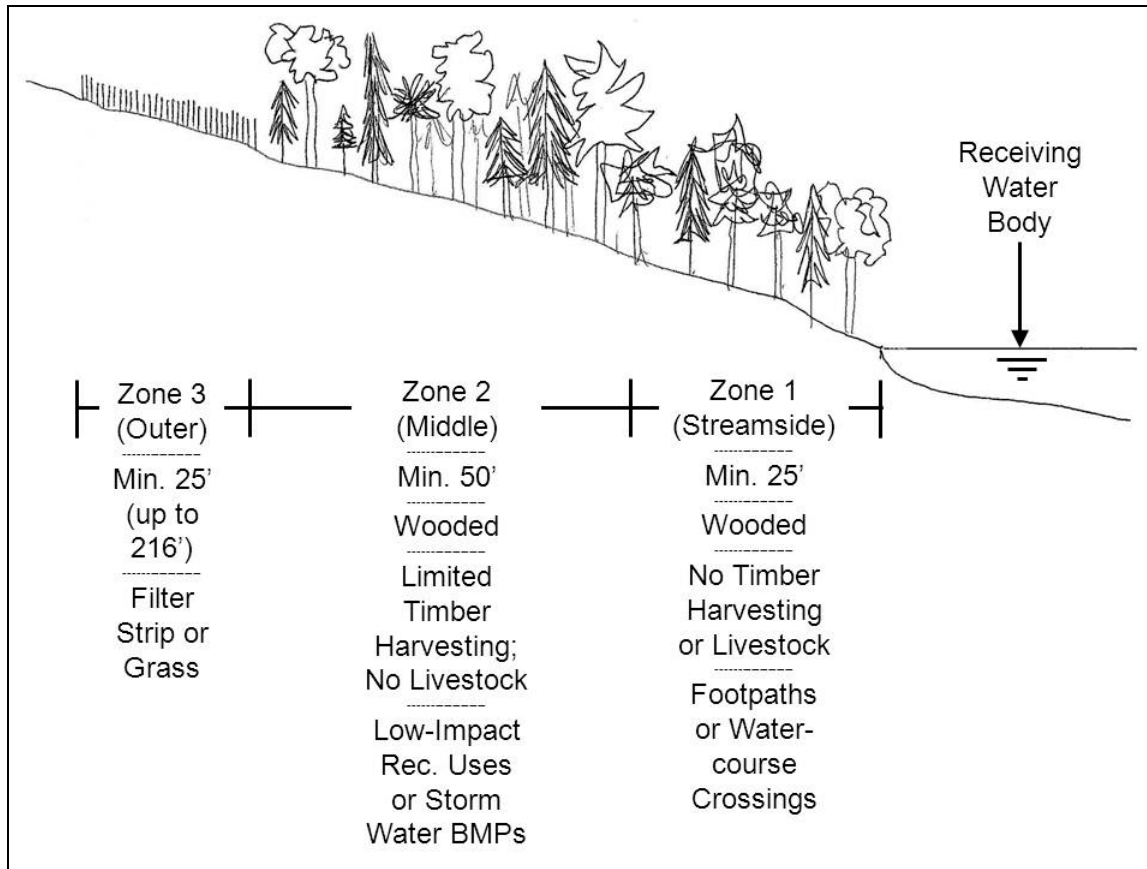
Receiving Water Body

Zone 3 (Outer)
Min. 25' (up to 216')
Filter Strip or Grass

Zone 2 (Middle)
Min. 50'
Wooded
Limited Timber Harvesting; No Livestock
Low-Impact Rec. Uses or Storm Water BMPs

Zone 1 (Streamside)
Min. 25'
Wooded
No Timber Harvesting or Livestock
Footpaths or Watercourse Crossings